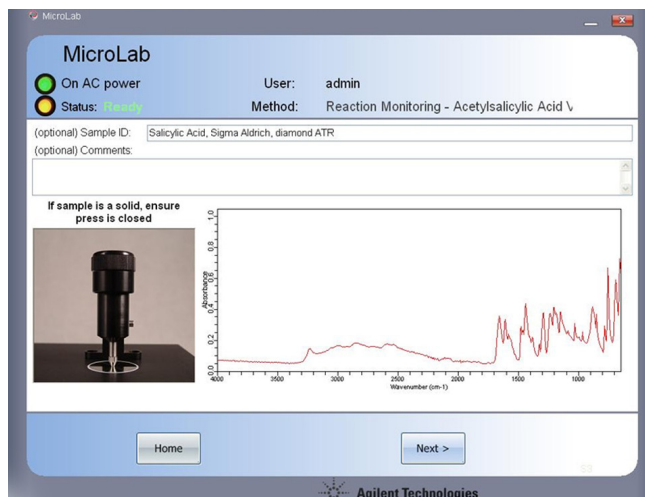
MicroLab

MicroLab

On AC power

Status: Ready

User: admin

Method: Reaction Monitoring - Acetylsalicylic Acid \

(optional) Sample ID: Salicylic Acid, Sigma Aldrich, diamond ATR

(optional) Comments:

If sample is a solid, ensure press is closed

1.0
0.8
0.6
0.4
0.2
0.0

Absorbance

4000 3500 3000 2500 2000 1500 1000

Wavenumber (cm-1)

Home

Next >

Agilent Technologies